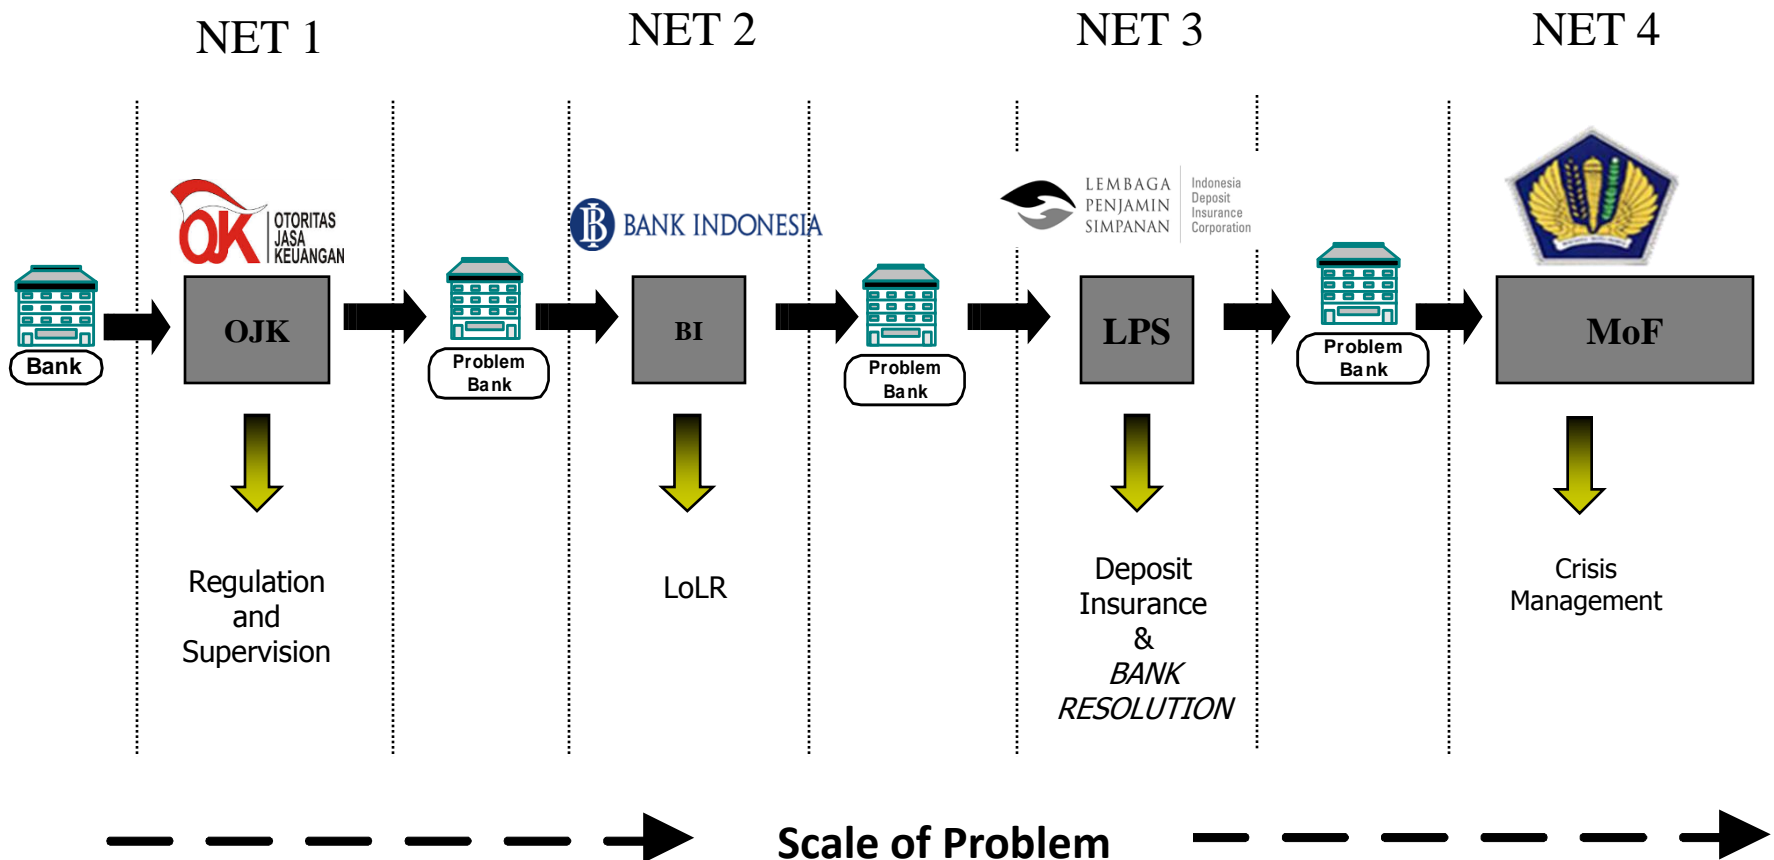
NET 1

NET 2

NET 3

NET 4

OJK OTORITAS JASA KEUANGAN

BANK INDONESIA

LEMBAGA PENJAMIN SIMPANAN Indonesia Deposit Insurance Corporation

Bank

OJK

Problem Bank

BI

Problem Bank

LPS

Problem Bank

MoF

Regulation and Supervision

LoLR

Deposit Insurance & *BANK RESOLUTION*

Crisis Management

Scale of Problem